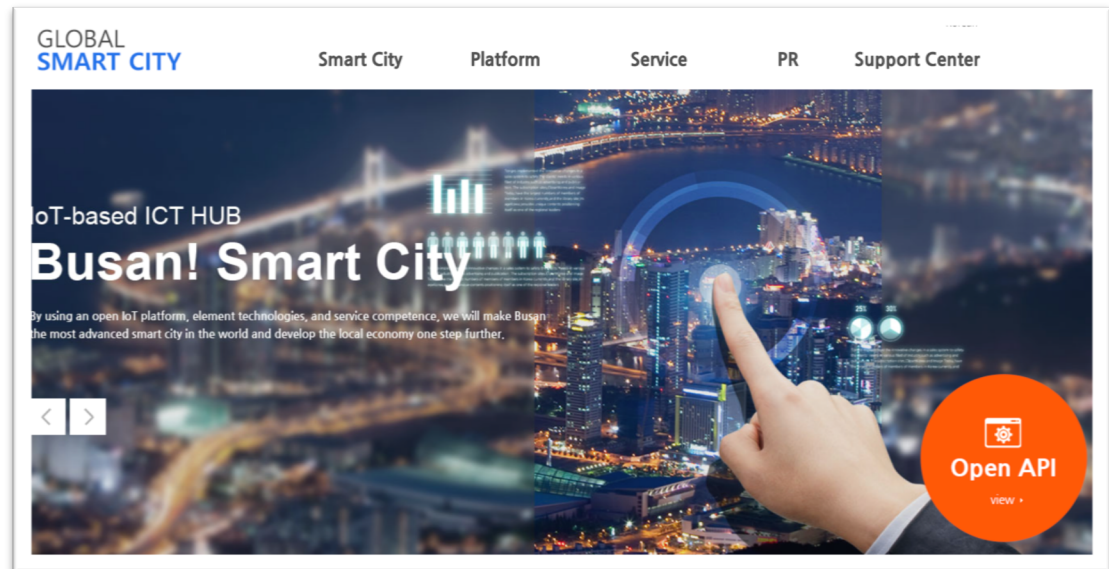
GLOBAL
SMART CITY

Smart City Platform Service PR Support Center

IoT-based ICT HUB

Busan! Smart City

By using an open IoT platform, element technologies, and service competence, we will make Busan the most advanced smart city in the world and develop the local economy one step further.

Open API
view